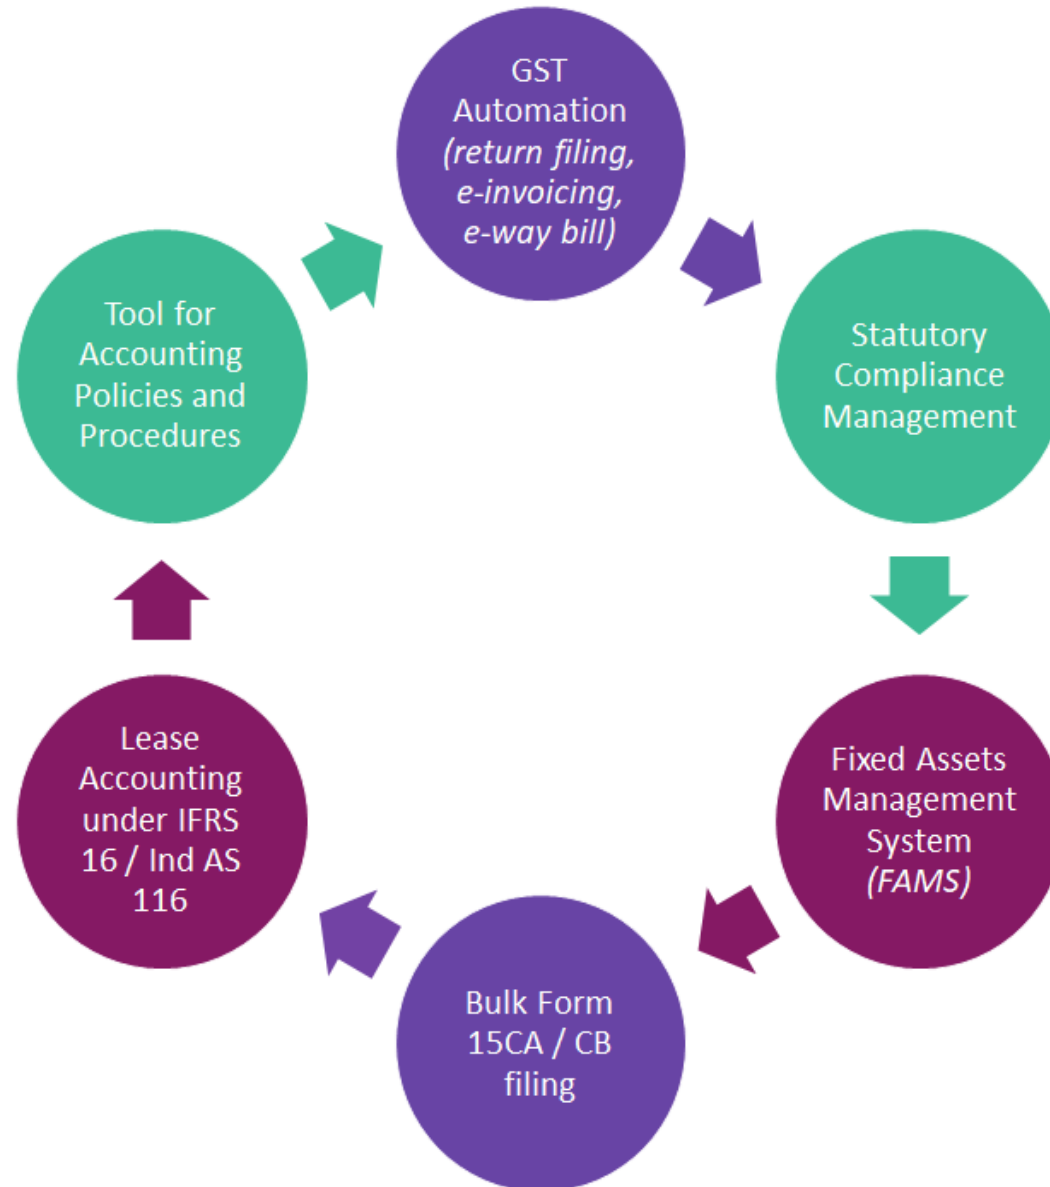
GST Automation (return filing, e-invoicing, e-way bill)

Statutory Compliance Management

Fixed Assets Management System (FAMS)

Bulk Form 15CA / CB filing

Lease Accounting under IFRS 16 / Ind AS 116

Tool for Accounting Policies and Procedures